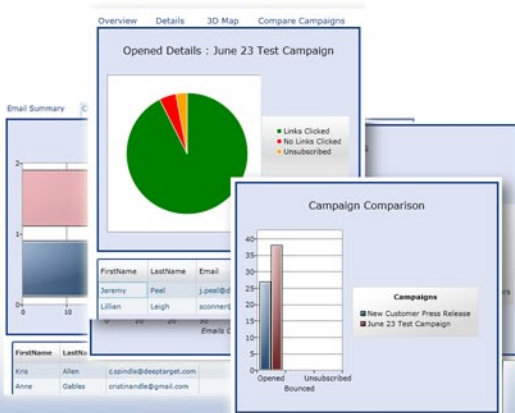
Overview Details 3D Map Compare Campaigns

Opened Details : June 23 Test Campaign

Links Clicked
No Links Clicked
Unsubscribed

Email Summary C

2
1
0
0 10

| FirstName | LastName | Email |
|---|---|---|
| Jeremy | Peel | j.peel@d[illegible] |
| Lillian | Leigh | sconnert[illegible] |

20 Emails C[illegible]

| FirstName | LastN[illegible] | |
|---|---|---|
| Kris | Allen | c.spindle@deeptarget.com |
| Anne | Gables | cristinandle@gmail.com |

Campaign Comparison

40
35
30
25
20
15
10
5
0

Opened Unsubscribed
Bounced

Campaigns
New Customer Press Release
June 23 Test Campaign